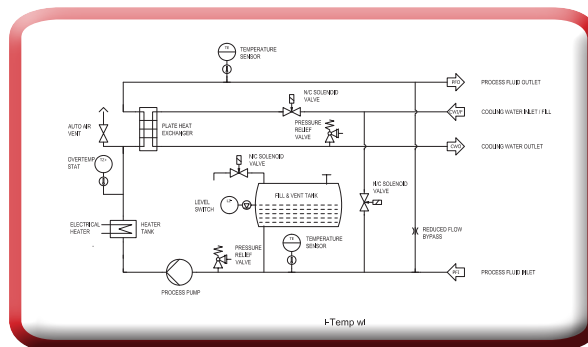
TS
TEMPERATURE SENSOR

PFO
PROCESS FLUID OUTLET

N/C SOLENOID VALVE

CWI/F
COOLING WATER INLET / FILL

AUTO AIR VENT

PLATE HEAT EXCHANGER

PRESSURE RELIEF VALVE

CWO
COOLING WATER OUTLET

OVERTEMP STAT

N/C SOLENOID VALVE

LEVEL SWITCH

FILL & VENT TANK

N/C SOLENOID VALVE

ELECTRICAL HEATER

HEATER TANK

REDUCED FLOW BYPASS

TS
TEMPERATURE SENSOR

PRESSURE RELIEF VALVE

PFI
PROCESS FLUID INLET

PROCESS PUMP

I-Temp wl